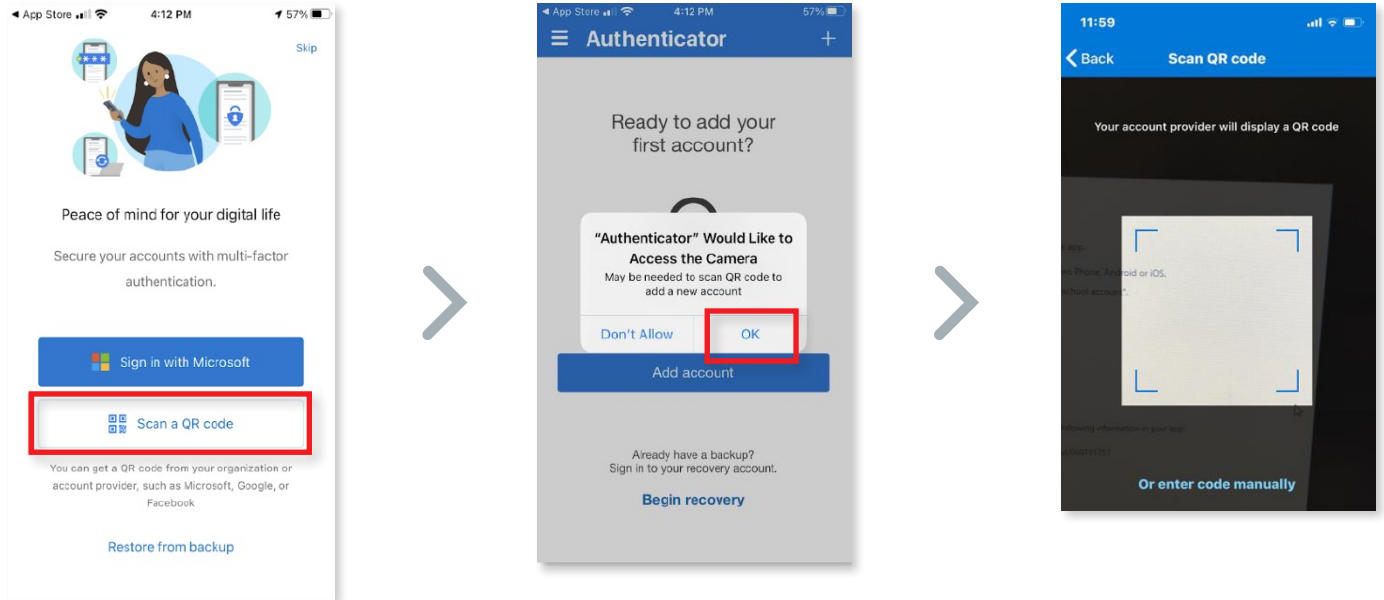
◀ App Store 4:12 PM 57%

Skip

Peace of mind for your digital life

Secure your accounts with multi-factor authentication.

Sign in with Microsoft

Scan a QR code

You can get a QR code from your organization or account provider, such as Microsoft, Google, or Facebook

Restore from backup

◀ App Store 4:12 PM 57%

Authenticator +

Ready to add your first account?

"Authenticator" Would Like to Access the Camera

May be needed to scan QR code to add a new account

Don't Allow OK

Add account

Already have a backup? Sign in to your recovery account.

Begin recovery

11:59

Back Scan QR code

Your account provider will display a QR code

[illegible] app.

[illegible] Phone, Android or iOS.

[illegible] school account".

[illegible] following information in your app:

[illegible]

Or enter code manually